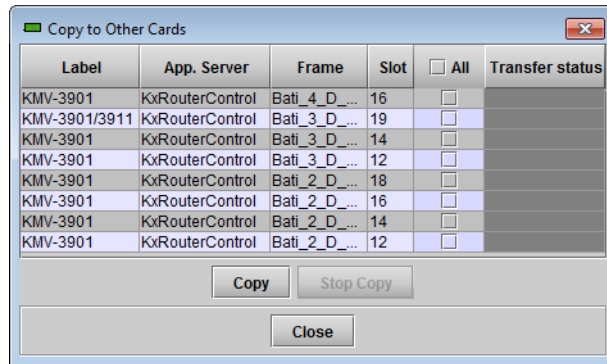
Copy to Other Cards

| Label | App. Server | Frame | Slot | All | Transfer status |
|---|---|---|---|---|---|
| KMV-3901 | KxRouterControl | Bati_4_D_... | 16 | | |
| KMV-3901/3911 | KxRouterControl | Bati_3_D_... | 19 | | |
| KMV-3901 | KxRouterControl | Bati_3_D_... | 14 | | |
| KMV-3901 | KxRouterControl | Bati_3_D_... | 12 | | |
| KMV-3901 | KxRouterControl | Bati_2_D_... | 18 | | |
| KMV-3901 | KxRouterControl | Bati_2_D_... | 16 | | |
| KMV-3901 | KxRouterControl | Bati_2_D_... | 14 | | |
| KMV-3901 | KxRouterControl | Bati_2_D_... | 12 | | |

Copy Stop Copy

Close